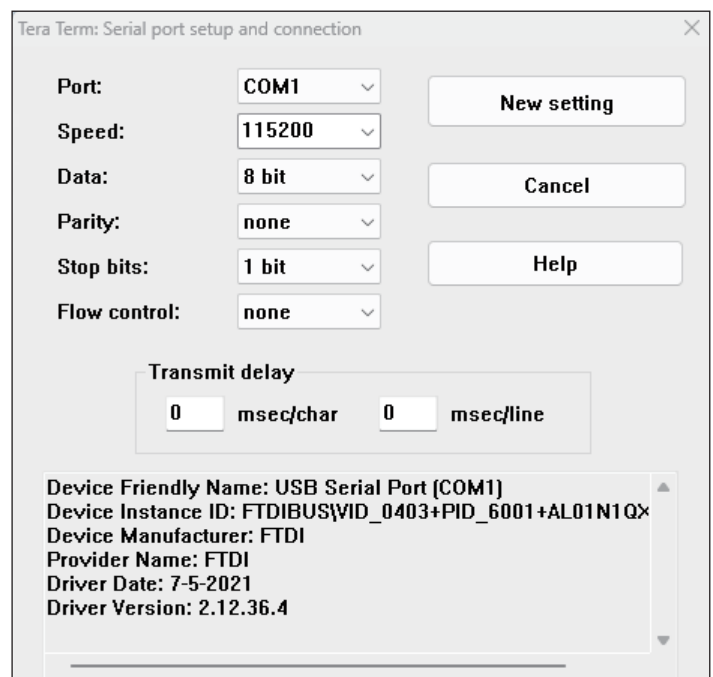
Tera Term: Serial port setup and connection

Port: COM1
Speed: 115200
Data: 8 bit
Parity: none
Stop bits: 1 bit
Flow control: none

New setting
Cancel
Help

Transmit delay
0 msec/char 0 msec/line

Device Friendly Name: USB Serial Port (COM1)
Device Instance ID: FTDIBUS\VID_0403+PID_6001+AL01N1Q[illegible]
Device Manufacturer: FTDI
Provider Name: FTDI
Driver Date: 7-5-2021
Driver Version: 2.12.36.4